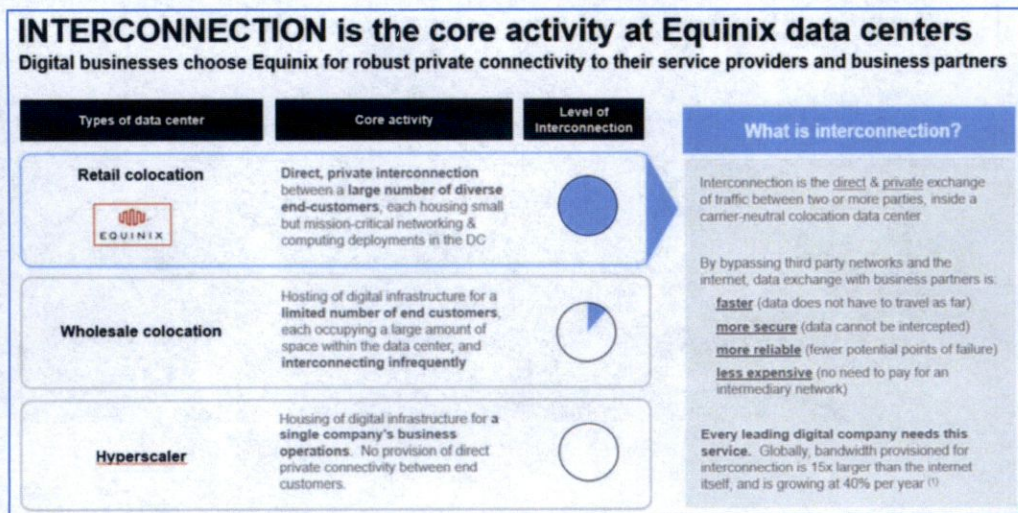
INTERCONNECTION is the core activity at Equinix data centers

Digital businesses choose Equinix for robust private connectivity to their service providers and business partners

| Types of data center | Core activity | Level of Interconnection |
|---|---|---|
| Retail colocation EQUINIX | Direct, private interconnection between a large number of diverse end-customers, each housing small but mission-critical networking & computing deployments in the DC | |
| Wholesale colocation | Hosting of digital infrastructure for a limited number of end customers, each occupying a large amount of space within the data center, and interconnecting infrequently | |
| Hyperscaler | Housing of digital infrastructure for a single company's business operations. No provision of direct private connectivity between end customers. | |

What is interconnection?

Interconnection is the direct & private exchange of traffic between two or more parties, inside a carrier-neutral colocation data center

By bypassing third party networks and the internet, data exchange with business partners is:
faster (data does not have to travel as far)
more secure (data cannot be intercepted)
more reliable (fewer potential points of failure)
less expensive (no need to pay for an intermediary network)

Every leading digital company needs this service. Globally, bandwidth provisioned for interconnection is 15x larger than the internet itself, and is growing at 40% per year (1)